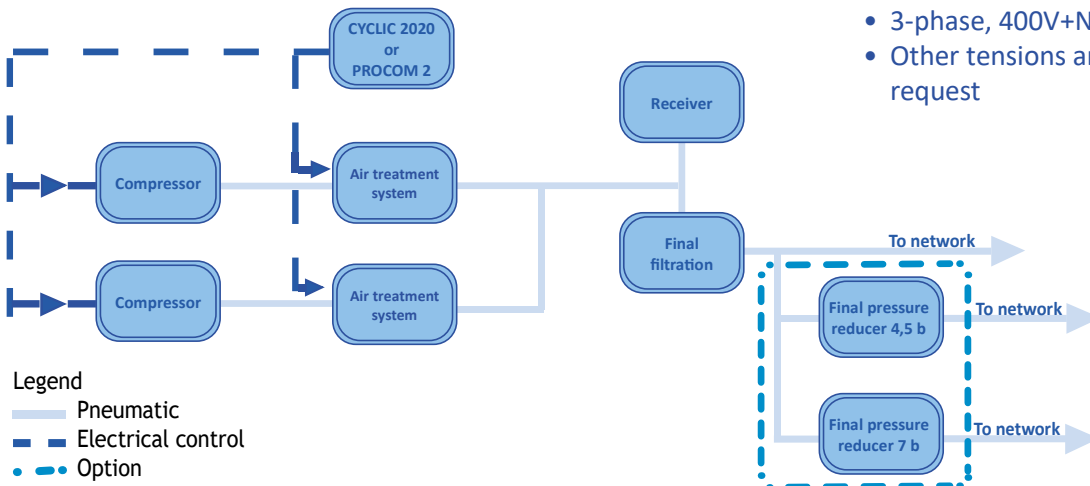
• 3-phase, 400V+N
• Other tensions ar
request

CYCLIC 2020
or
PROCOM 2

Receiver

Compressor

Air treatment system

Compressor

Air treatment system

Final filtration

To network

Final pressure reducer 4,5 b

To network

Final pressure reducer 7 b

To network

Legend
Pneumatic
Electrical control
Option